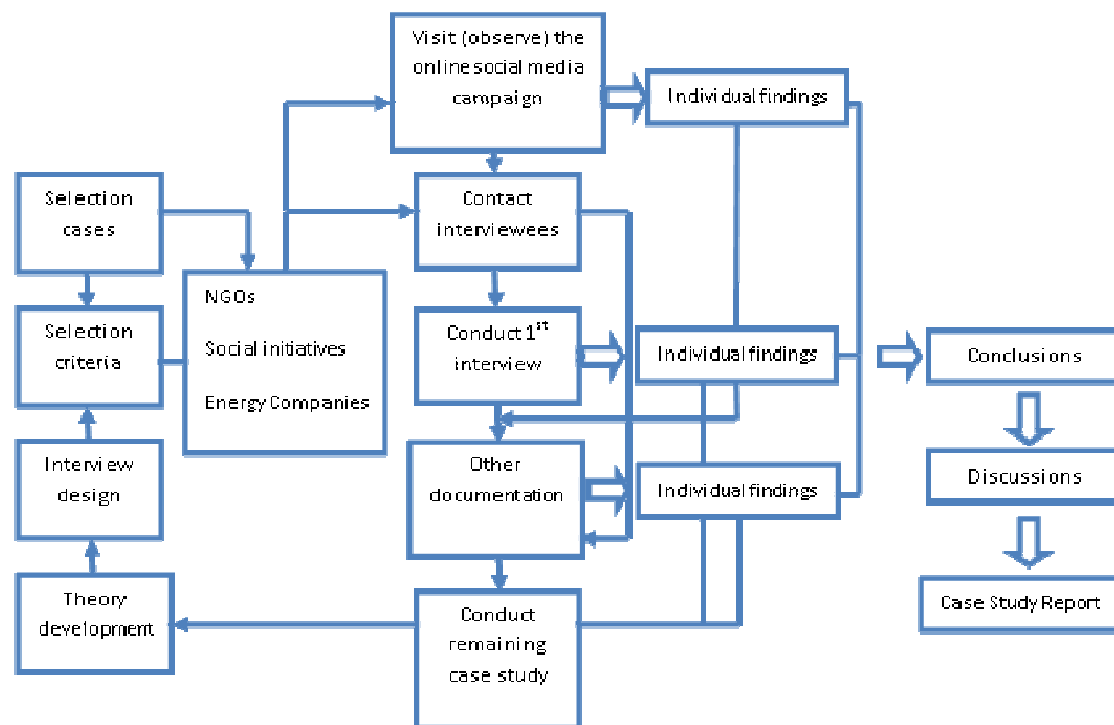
Selection cases

Selection criteria

Interview design

Theory development

NGOs

Social initiatives

Energy Companies

Visit (observe) the online social media campaign

Contact interviewees

Conduct 1$^{st}$ interview

Other documentation

Conduct remaining case study

Individual findings

Individual findings

Individual findings

Conclusions

Discussions

Case Study Report